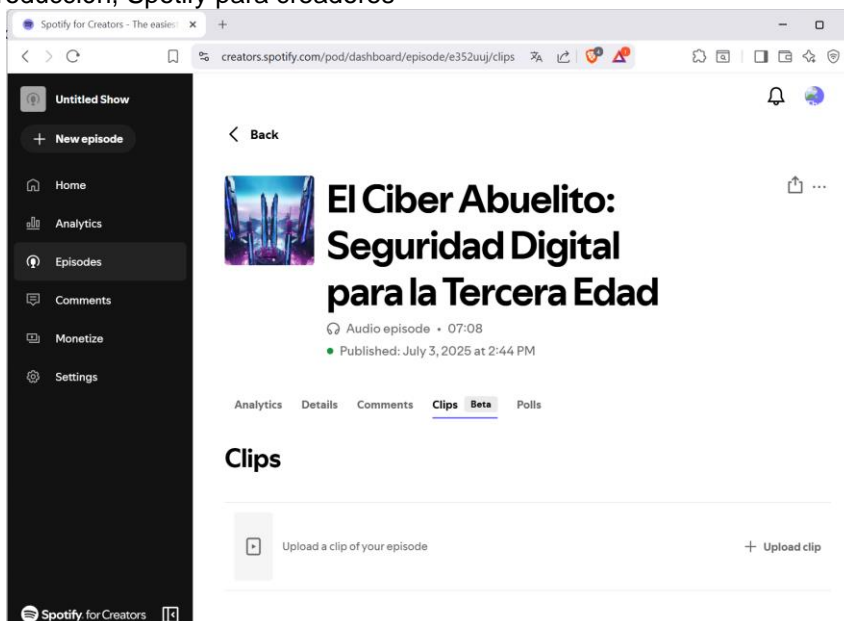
oducción, Spotify para creadores

Spotify for Creators - The easies ×

creators.spotify.com/pod/dashboard/episode/e352uuj/clips

Untitled Show

+ New episode

Home

Analytics

Episodes

Comments

Monetize

Settings

Spotify for Creators

< Back

El Ciber Abuelito: Seguridad Digital para la Tercera Edad

Audio episode • 07:08

• Published: July 3, 2025 at 2:44 PM

Analytics Details Comments Clips Beta Polls

Clips

Upload a clip of your episode

+ Upload clip